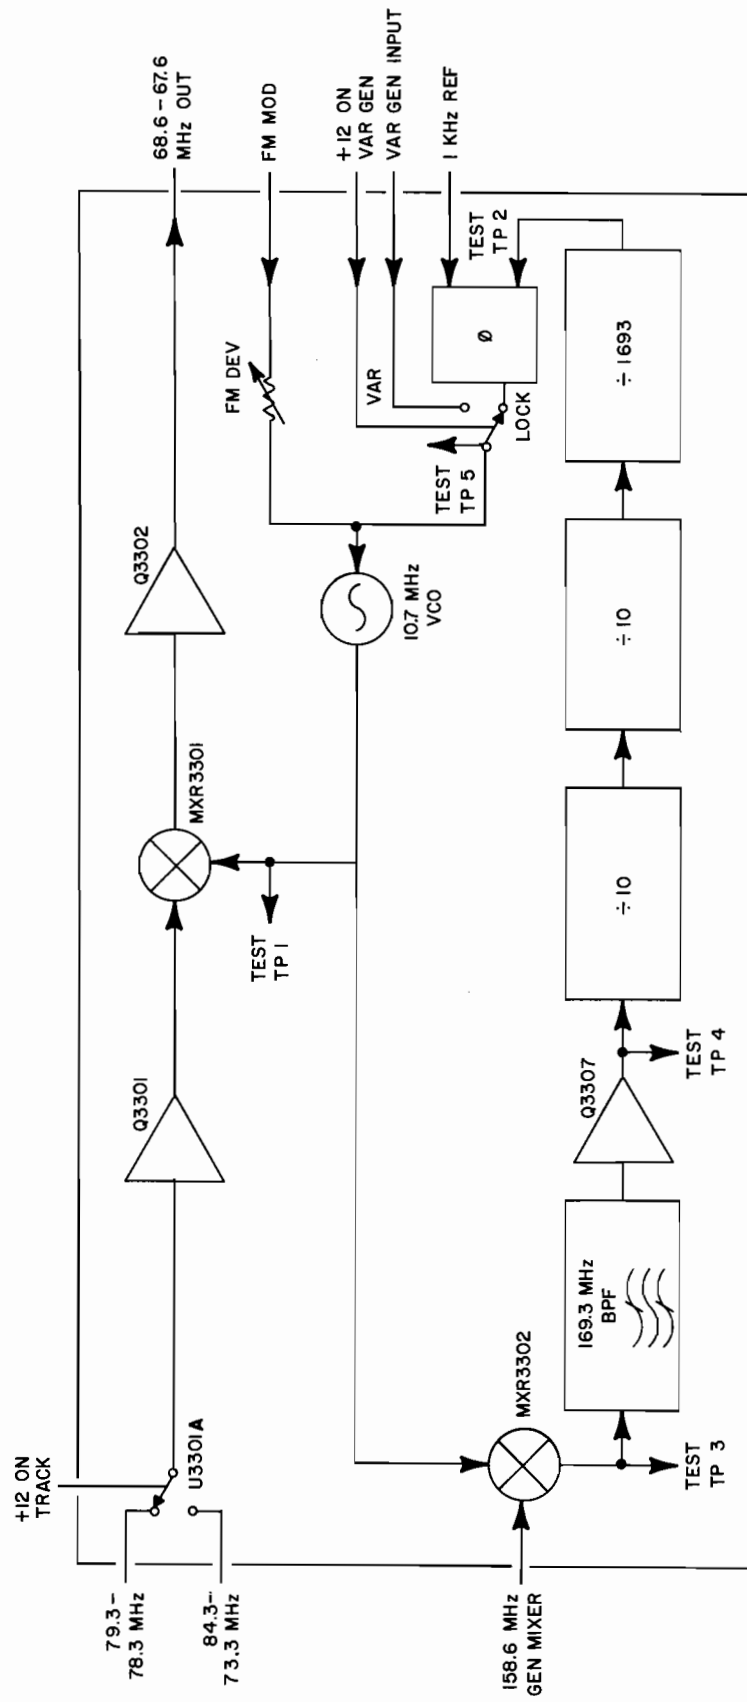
68.6 – 67.6 MHz OUT

FM MOD

+12 ON VAR GEN

VAR GEN INPUT

1 KHz REF

TEST TP 2

FM DEV

VAR

Ø

LOCK

TEST TP 5

Q3302

10.7 MHz VCO

÷ 1693

÷ 10

÷ 10

MXR3301

TEST TP 1

Q3301

Q3307

TEST TP 4

+12 ON TRACK

U3301A

169.3 MHz BPF

MXR3302

79.3– 78.3 MHz

84.3– 73.3 MHz

TEST TP 3

158.6 MHz GEN MIXER